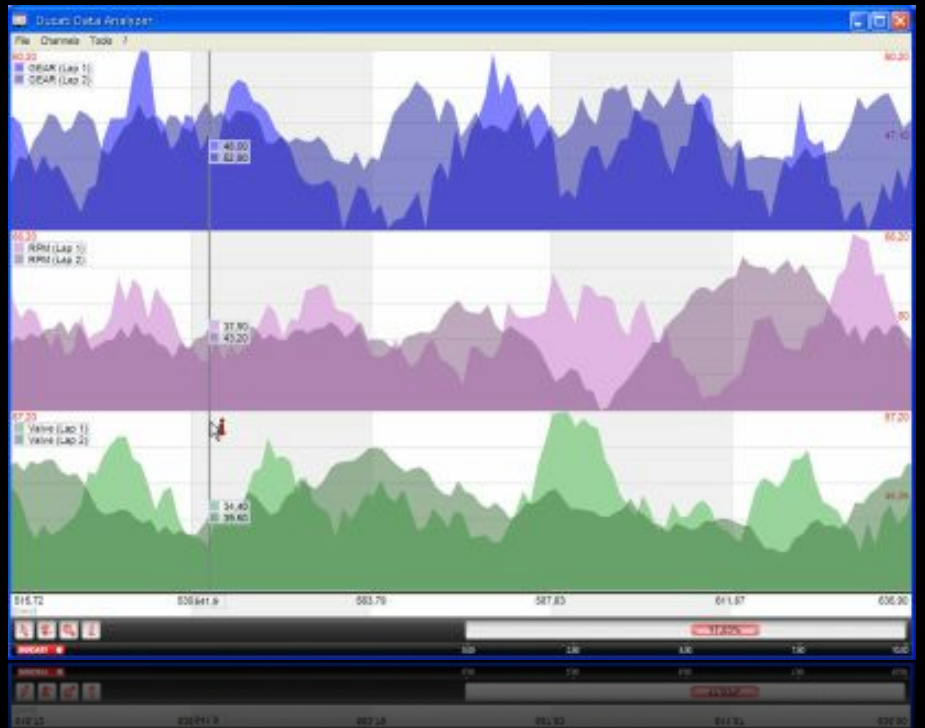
Ducati Data Analyzer

File Channels Tools ?

80.20
GEAR (Lap 1)
GEAR (Lap 2)
80.20
46.00
62.80
47.10

66.20
RPM (Lap 1)
RPM (Lap 2)
66.20
37.90
43.20
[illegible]

87.20
Valve (Lap 1)
Valve (Lap 2)
87.20
34.40
39.60
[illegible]

515.72
539.641.9
563.78
587.83
611.87
635.90

DUCATI
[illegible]
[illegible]